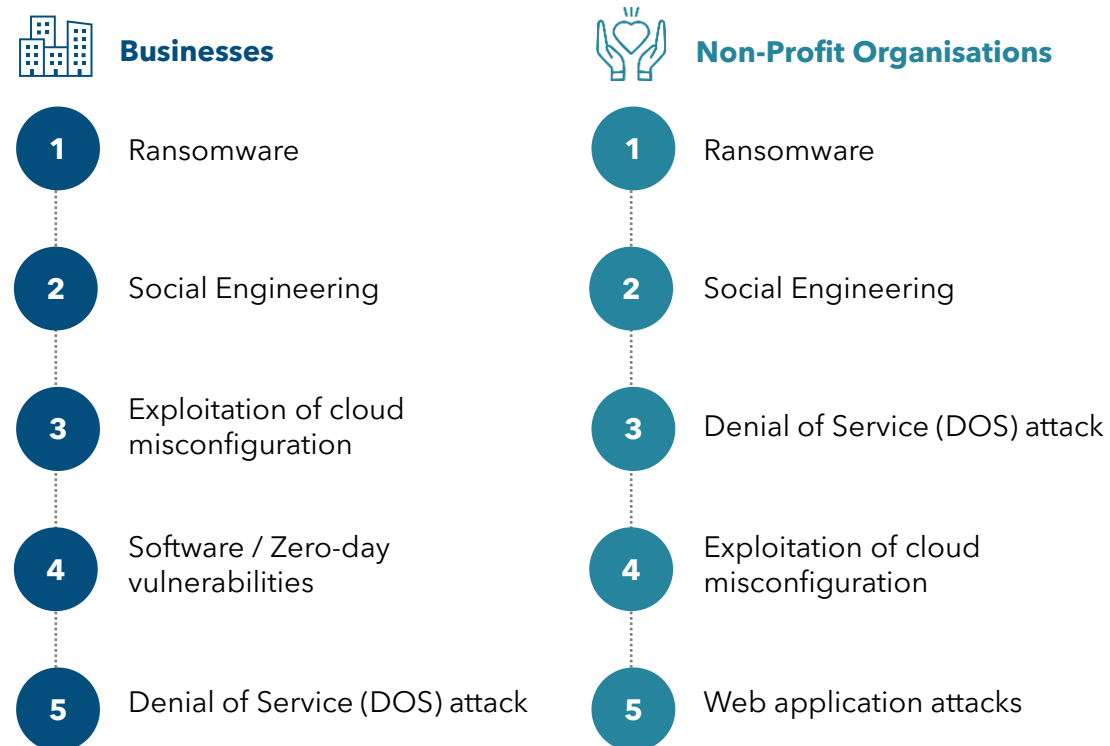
Businesses

1 Ransomware

2 Social Engineering

3 Exploitation of cloud misconfiguration

4 Software / Zero-day vulnerabilities

5 Denial of Service (DOS) attack

Non-Profit Organisations

1 Ransomware

2 Social Engineering

3 Denial of Service (DOS) attack

4 Exploitation of cloud misconfiguration

5 Web application attacks